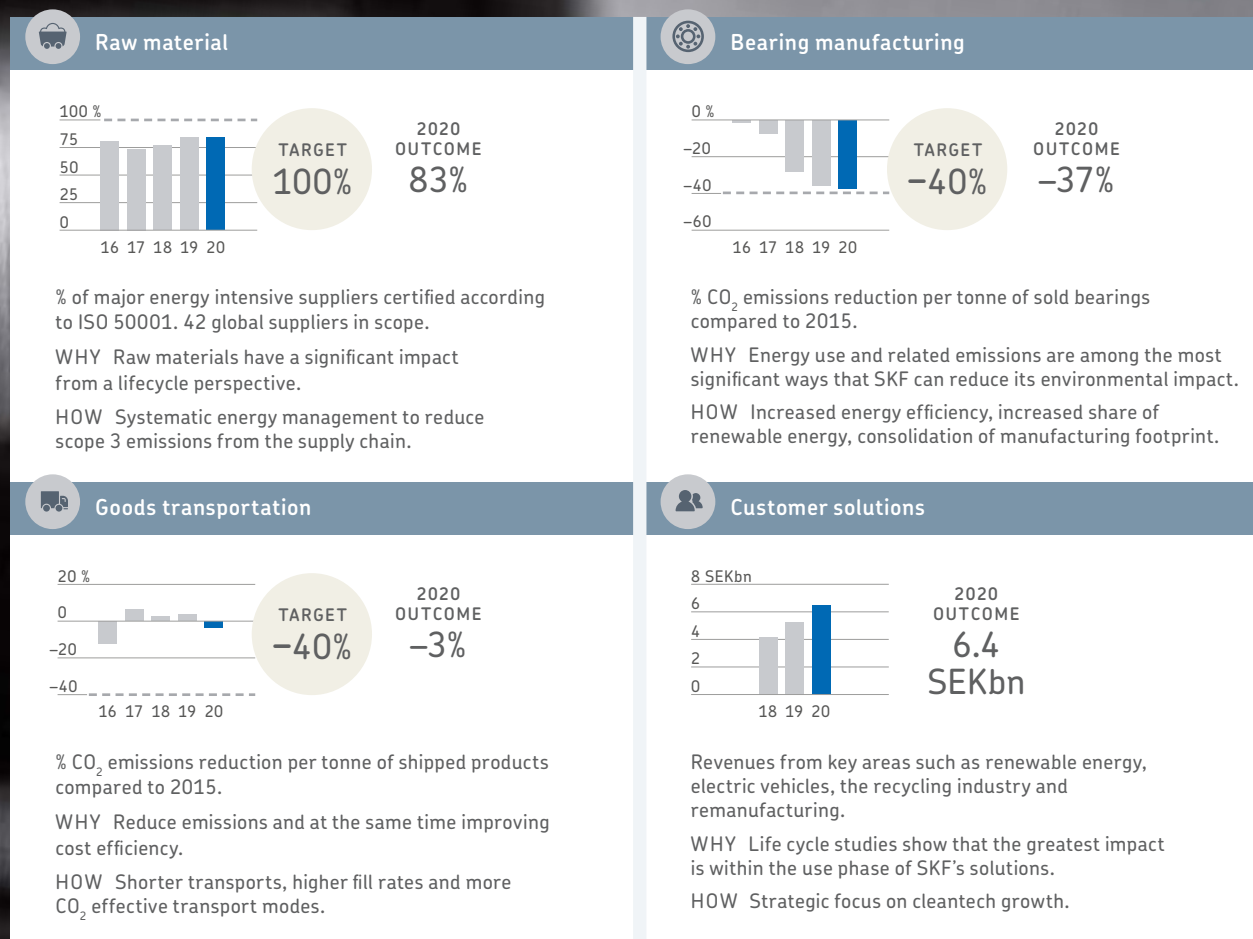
Raw material

100 %
75
50
25
0
16 17 18 19 20

TARGET
100%

2020
OUTCOME
83%

% of major energy intensive suppliers certified according to ISO 50001. 42 global suppliers in scope.

WHY Raw materials have a significant impact from a lifecycle perspective.

HOW Systematic energy management to reduce scope 3 emissions from the supply chain.

Bearing manufacturing

0 %
–20
–40
–60
16 17 18 19 20

TARGET
–40%

2020
OUTCOME
–37%

% $CO_2$ emissions reduction per tonne of sold bearings compared to 2015.

WHY Energy use and related emissions are among the most significant ways that SKF can reduce its environmental impact.

HOW Increased energy efficiency, increased share of renewable energy, consolidation of manufacturing footprint.

Goods transportation

20 %
0
–20
–40
16 17 18 19 20

TARGET
–40%

2020
OUTCOME
–3%

% $CO_2$ emissions reduction per tonne of shipped products compared to 2015.

WHY Reduce emissions and at the same time improving cost efficiency.

HOW Shorter transports, higher fill rates and more $CO_2$ effective transport modes.

Customer solutions

8 SEKbn
6
4
2
0
18 19 20

2020
OUTCOME
6.4
SEKbn

Revenues from key areas such as renewable energy, electric vehicles, the recycling industry and remanufacturing.

WHY Life cycle studies show that the greatest impact is within the use phase of SKF's solutions.

HOW Strategic focus on cleantech growth.